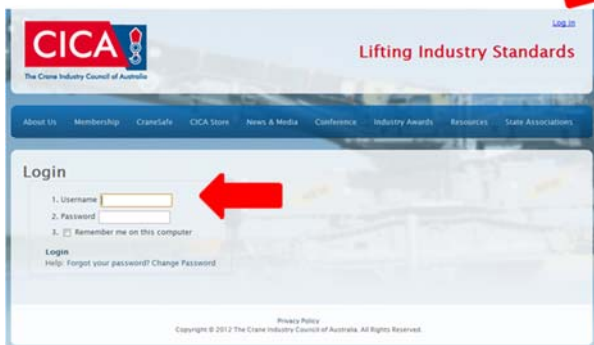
CICA
The Crane Industry Council of Australia

Log in

Lifting Industry Standards

About Us Membership CraneSafe CICA Store News & Media Conference Industry Awards Resources State Associations

Login

1. Username
2. Password
3. Remember me on this computer

Login
Help: Forgot your password? Change Password

Privacy Policy
Copyright © 2012 The Crane Industry Council of Australia. All Rights Reserved.